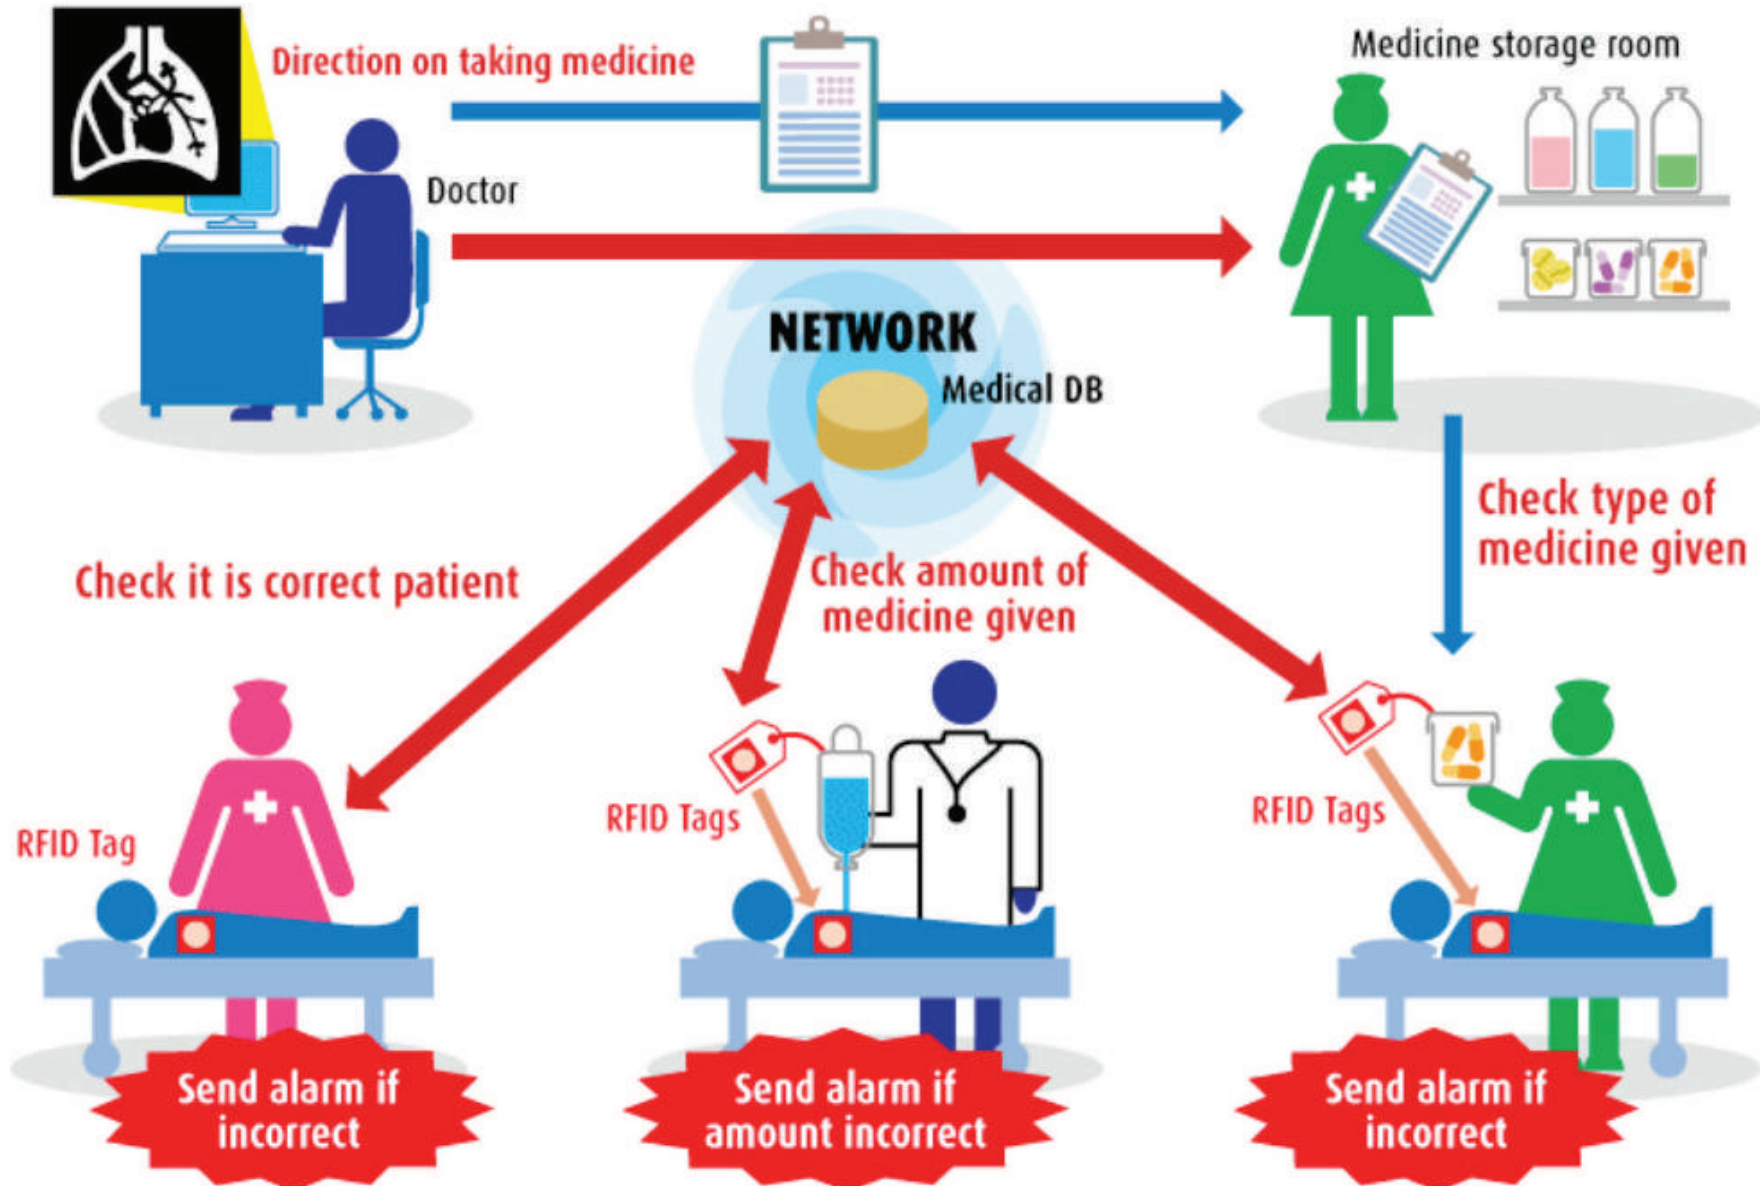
Direction on taking medicine

Medicine storage room

Doctor

NETWORK

Medical DB

Check type of medicine given

Check it is correct patient

Check amount of medicine given

RFID Tag

RFID Tags

RFID Tags

Send alarm if incorrect

Send alarm if amount incorrect

Send alarm if incorrect